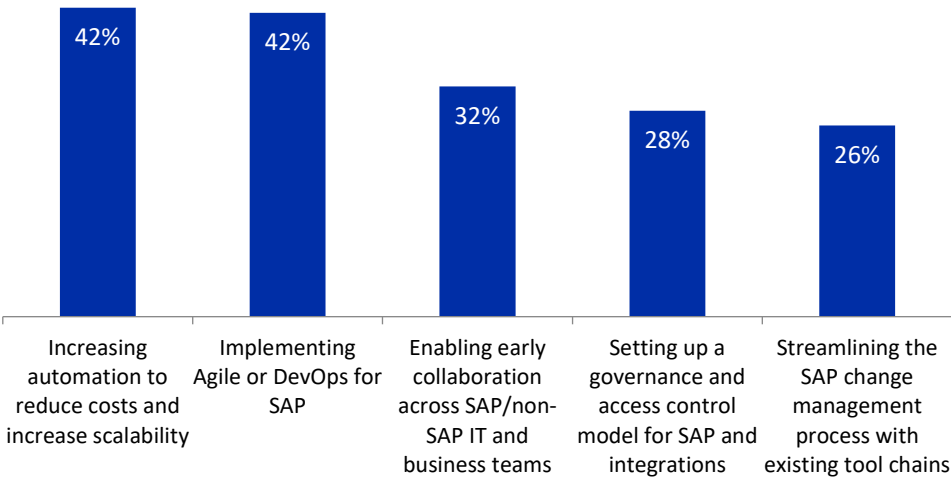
42%

42%

32%

28%

26%

Increasing automation to reduce costs and increase scalability

Implementing Agile or DevOps for SAP

Enabling early collaboration across SAP/non-SAP IT and business teams

Setting up a governance and access control model for SAP and integrations

Streamlining the SAP change management process with existing tool chains